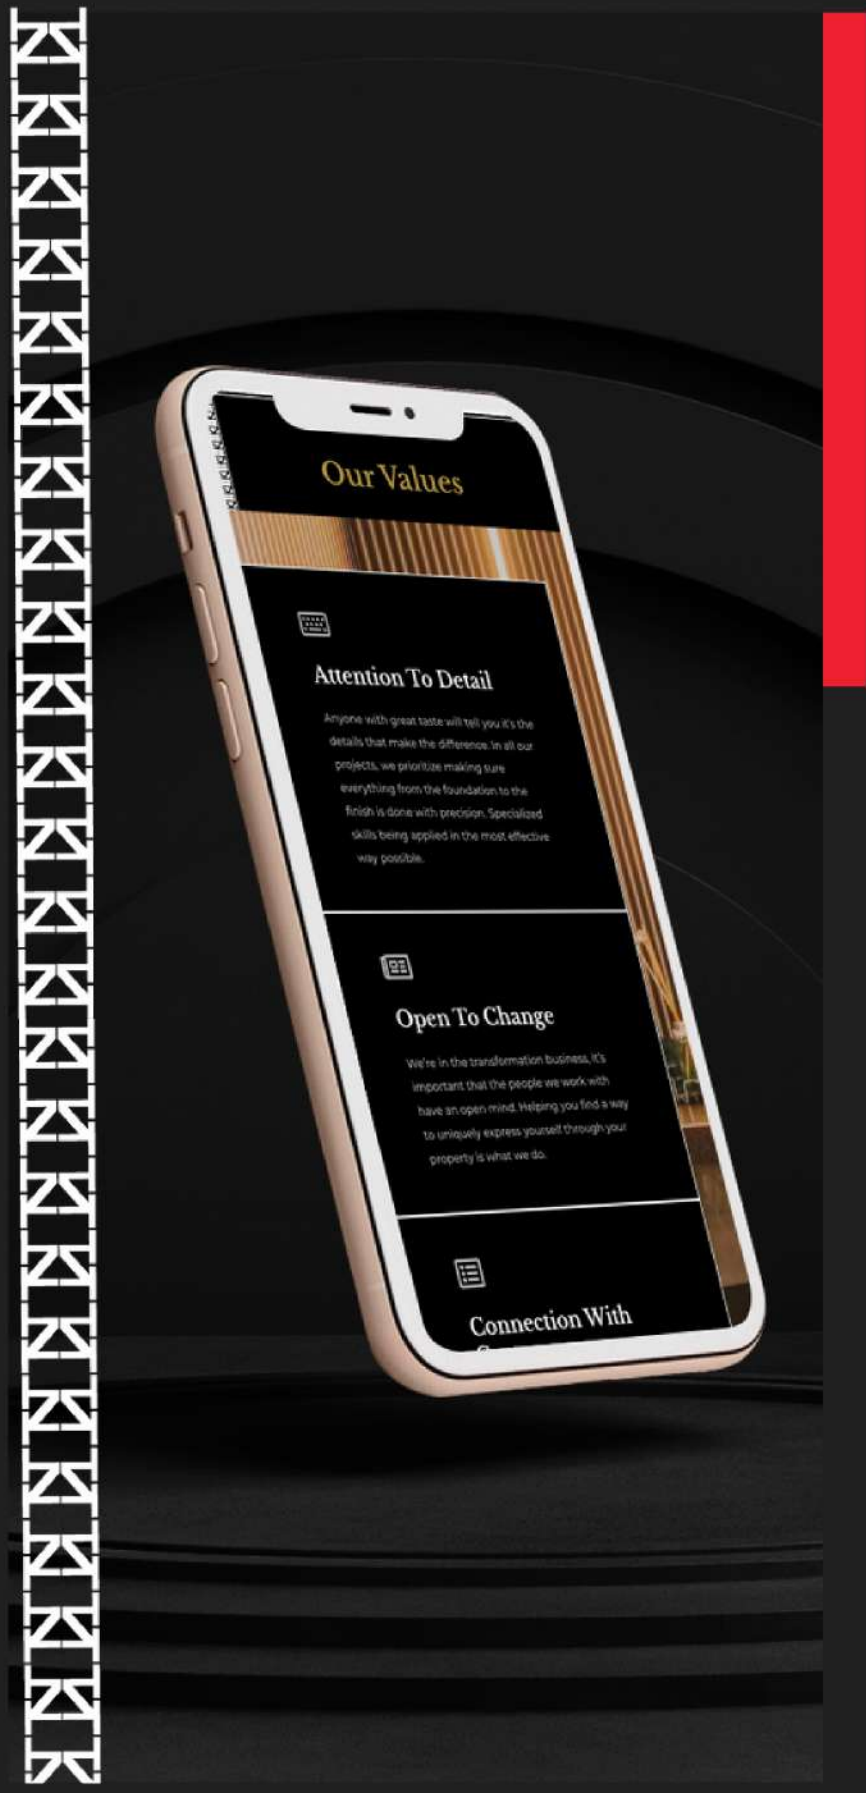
Our Values

Attention To Detail

Anyone with great taste will tell you it's the details that make the difference. In all our projects, we prioritize making sure everything from the foundation to the finish is done with precision. Specialized skills being applied in the most effective way possible.

Open To Change

We're in the transformation business, it's important that the people we work with have an open mind. Helping you find a way to uniquely express yourself through your property is what we do.

Connection With